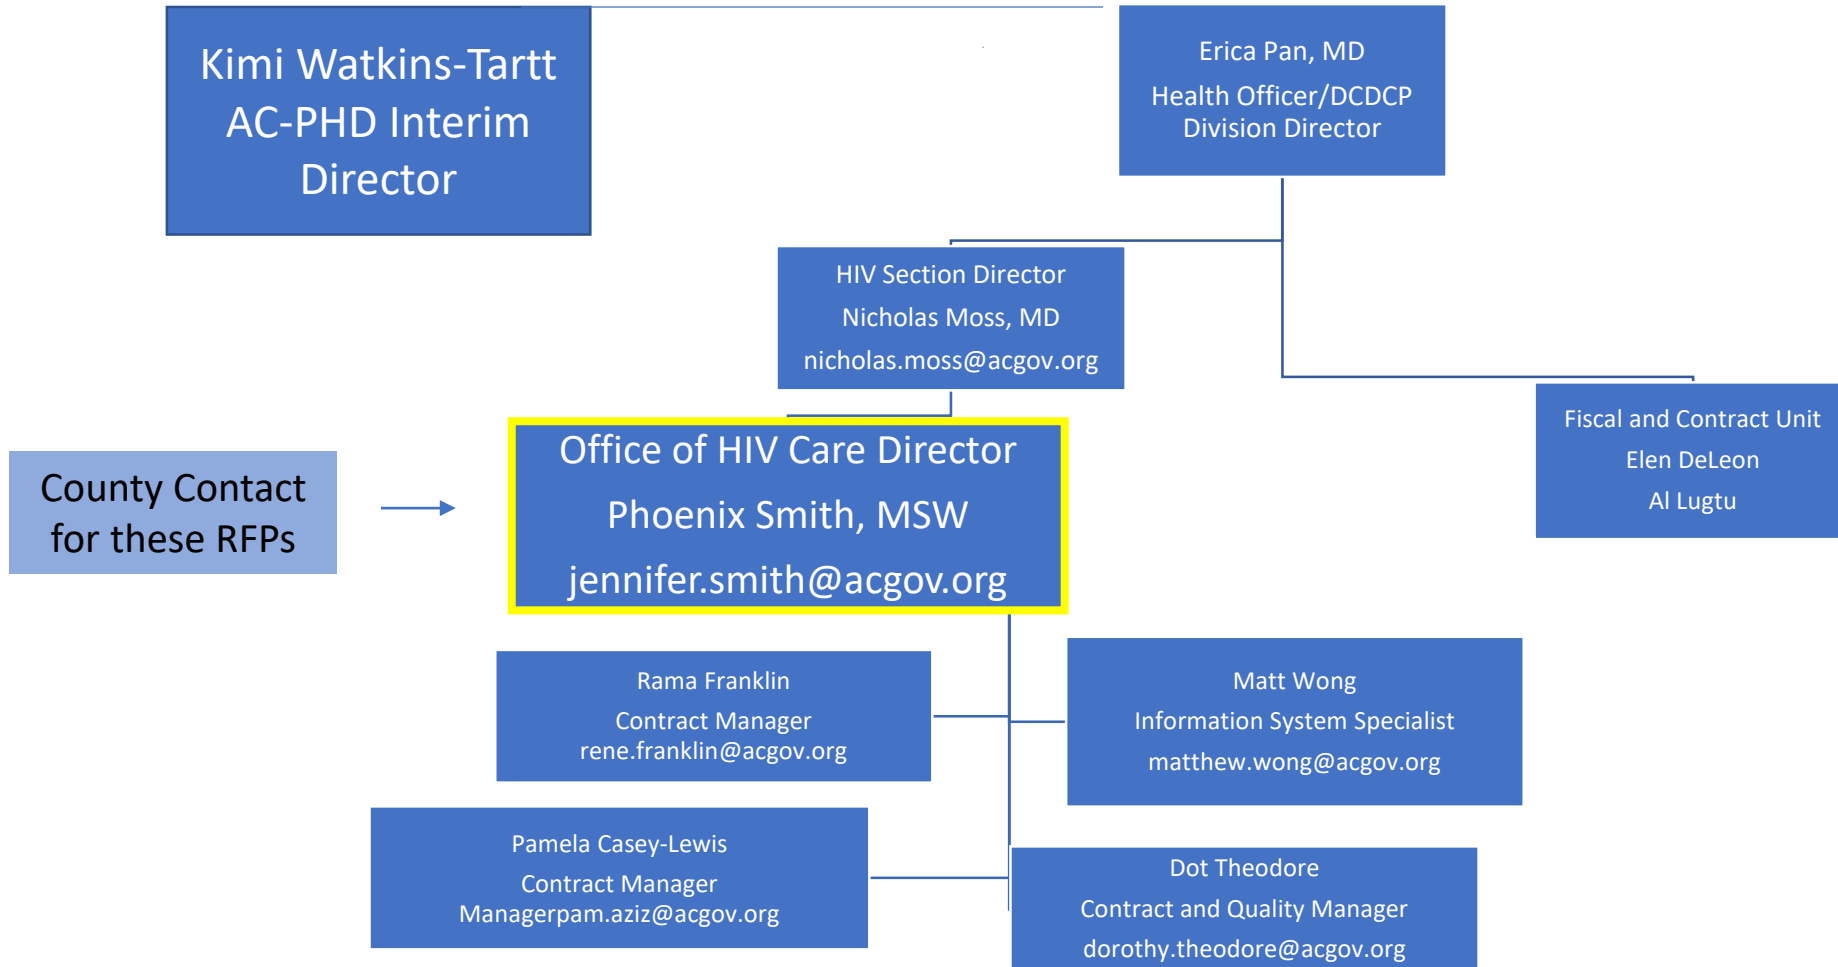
Kimi Watkins-Tartt
AC-PHD Interim Director

Erica Pan, MD
Health Officer/DCDCP Division Director

HIV Section Director
Nicholas Moss, MD
nicholas.moss@acgov.org

Fiscal and Contract Unit
Elen DeLeon
Al Lugtu

County Contact for these RFPs

Office of HIV Care Director
Phoenix Smith, MSW
jennifer.smith@acgov.org

Rama Franklin
Contract Manager
rene.franklin@acgov.org

Matt Wong
Information System Specialist
matthew.wong@acgov.org

Pamela Casey-Lewis
Contract Manager
Managerpam.aziz@acgov.org

Dot Theodore
Contract and Quality Manager
dorothy.theodore@acgov.org